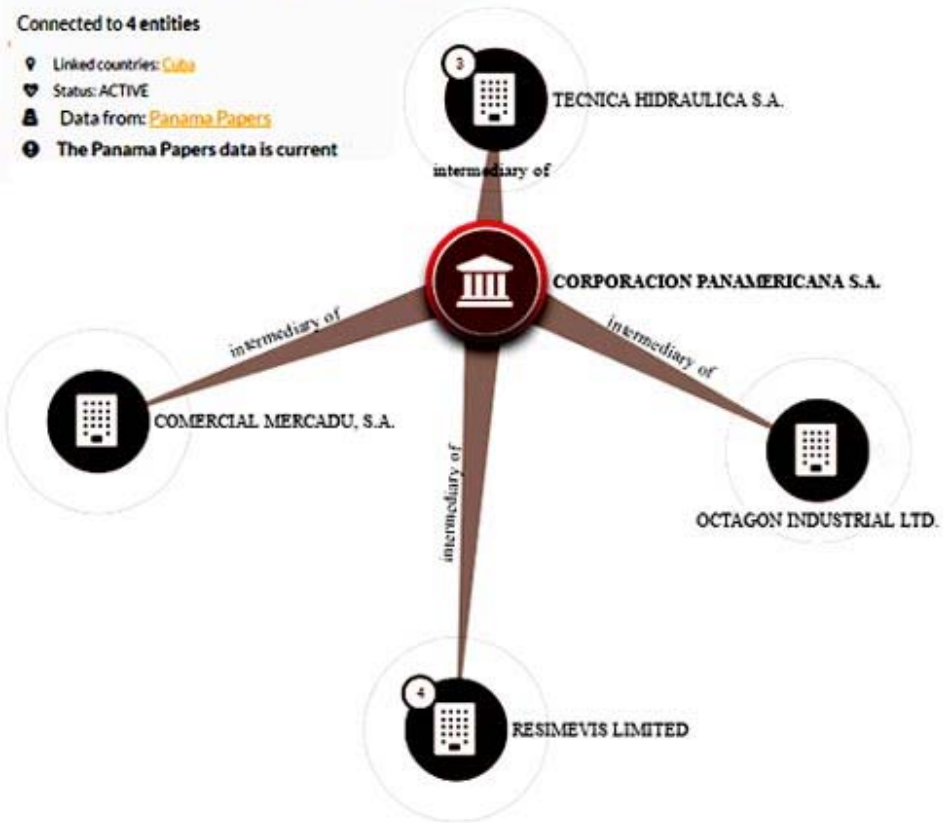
Connected to 4 entities

Linked countries: Cuba
Status: ACTIVE
Data from: Panama Papers
The Panama Papers data is current

3
TECNICA HIDRAULICA S.A.

intermediary of

CORPORACION PANAMERICANA S.A.

intermediary of

intermediary of

COMERCIAL MERCADU, S.A.

intermediary of

OCTAGON INDUSTRIAL LTD.

4
RESIMEVIS LIMITED